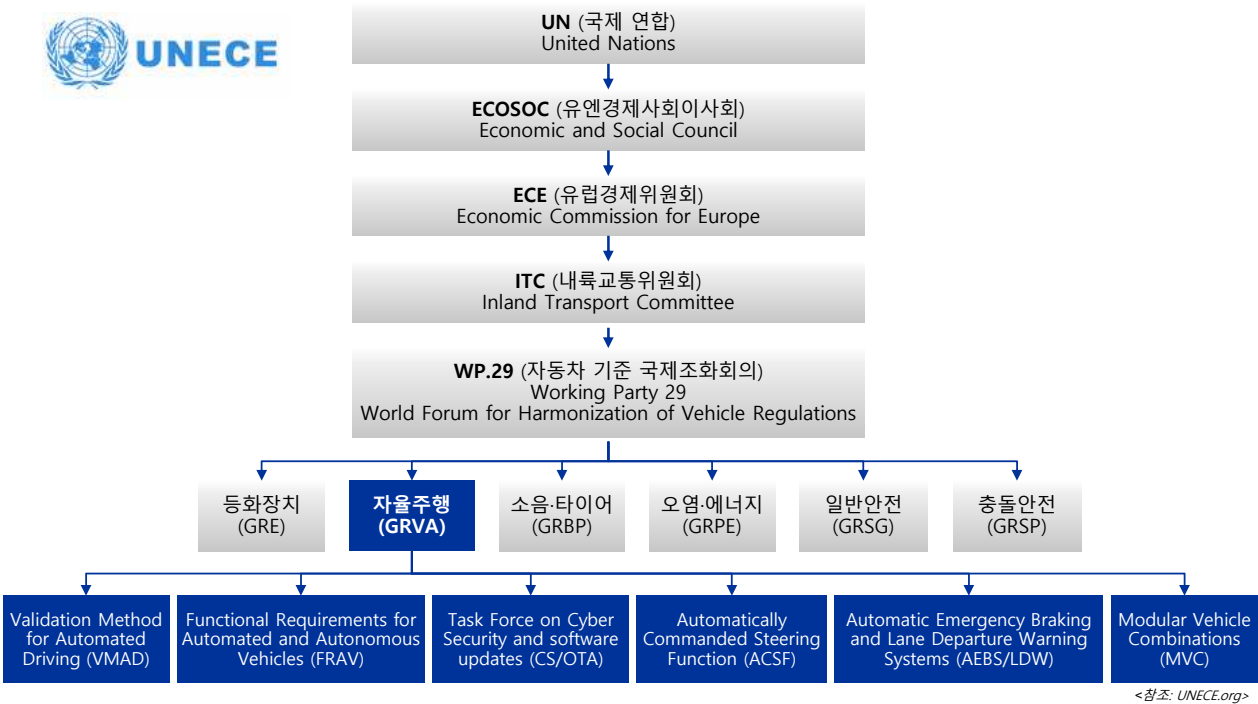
UNECE

UN (국제 연합)
United Nations

ECOSOC (유엔경제사회이사회)
Economic and Social Council

ECE (유럽경제위원회)
Economic Commission for Europe

ITC (내륙교통위원회)
Inland Transport Committee

WP.29 (자동차 기준 국제조화회의)
Working Party 29
World Forum for Harmonization of Vehicle Regulations

등화장치
(GRE)

자율주행
(GRVA)

소음·타이어
(GRBP)

오염·에너지
(GRPE)

일반안전
(GRSG)

충돌안전
(GRSP)

Validation Method for Automated Driving (VMAD)

Functional Requirements for Automated and Autonomous Vehicles (FRAV)

Task Force on Cyber Security and software updates (CS/OTA)

Automatically Commanded Steering Function (ACSF)

Automatic Emergency Braking and Lane Departure Warning Systems (AEBS/LDW)

Modular Vehicle Combinations (MVC)

<참조: UNECE.org>